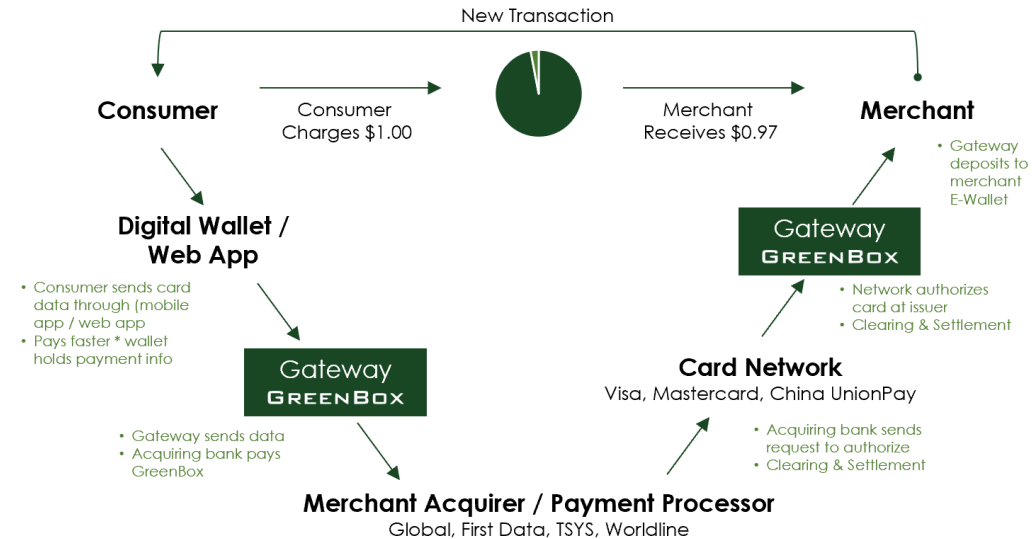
New Transaction

Consumer

Consumer Charges $1.00

Merchant Receives $0.97

Merchant

• Gateway deposits to merchant E-Wallet

Digital Wallet / Web App

• Consumer sends card data through (mobile app / web app
• Pays faster * wallet holds payment info

Gateway
GREENBOX

• Gateway sends data
• Acquiring bank pays GreenBox

Gateway
GREENBOX

• Network authorizes card at issuer
• Clearing & Settlement

Card Network
Visa, Mastercard, China UnionPay

• Acquiring bank sends request to authorize
• Clearing & Settlement

Merchant Acquirer / Payment Processor
Global, First Data, TSYS, Worldline